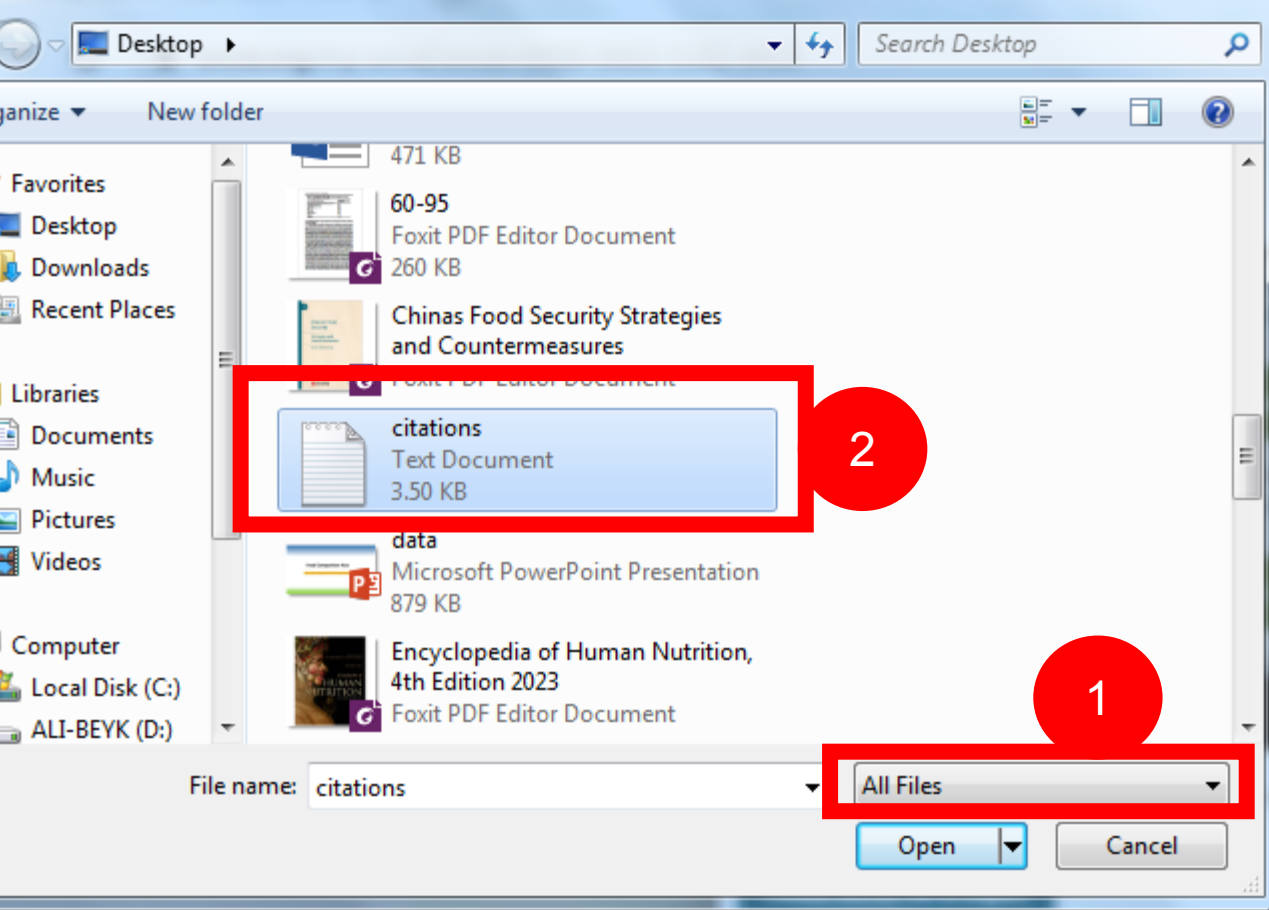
Desktop ▸

Search Desktop

ganize ▾

New folder

Favorites

Desktop

Downloads

Recent Places

Libraries

Documents

Music

Pictures

Videos

Computer

Local Disk (C:)

ALI-BEYK (D:)

471 KB

60-95
Foxit PDF Editor Document
260 KB

Chinas Food Security Strategies and Countermeasures
Foxit PDF Editor Document

2

citations
Text Document
3.50 KB

data
Microsoft PowerPoint Presentation
879 KB

Encyclopedia of Human Nutrition, 4th Edition 2023
Foxit PDF Editor Document

1

File name: citations

All Files

Open

Cancel